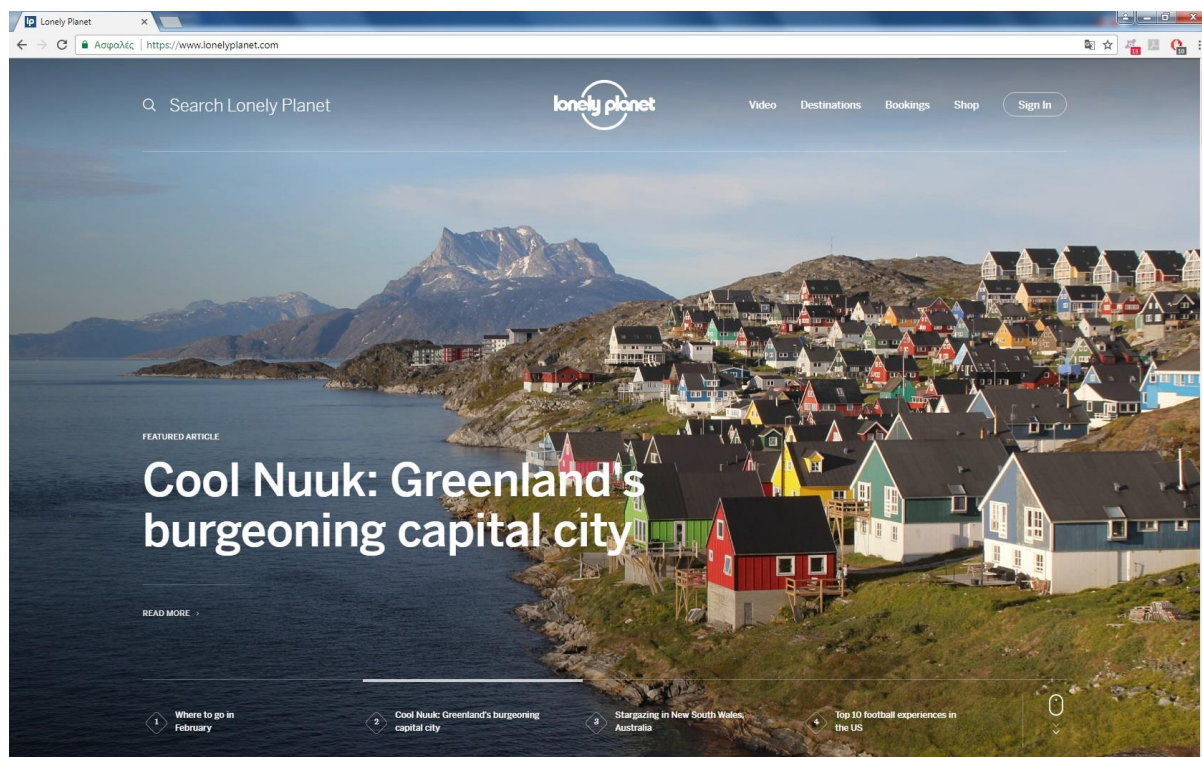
lp Lonely Planet ×

Ασφαλές | https://www.lonelyplanet.com

Search Lonely Planet

lonely planet

Video Destinations Bookings Shop Sign In

FEATURED ARTICLE

Cool Nuuk: Greenland's burgeoning capital city

READ MORE ›

1 Where to go in February

2 Cool Nuuk: Greenland's burgeoning capital city

3 Stargazing in New South Wales, Australia

4 Top 10 football experiences in the US